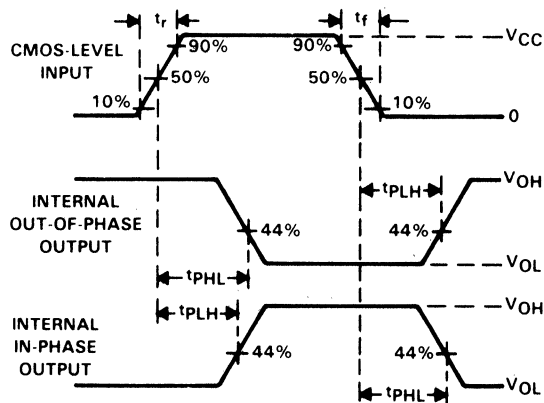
$t_r$ $t_f$

CMOS-LEVEL INPUT

90% 90% $V_{CC}$

50% 50%

10% 10% 0

INTERNAL OUT-OF-PHASE OUTPUT

$t_{PLH}$ $V_{OH}$

44% 44%

$V_{OL}$

$t_{PHL}$

$t_{PLH}$ $V_{OH}$

INTERNAL IN-PHASE OUTPUT

44% 44%

$V_{OL}$

$t_{PHL}$